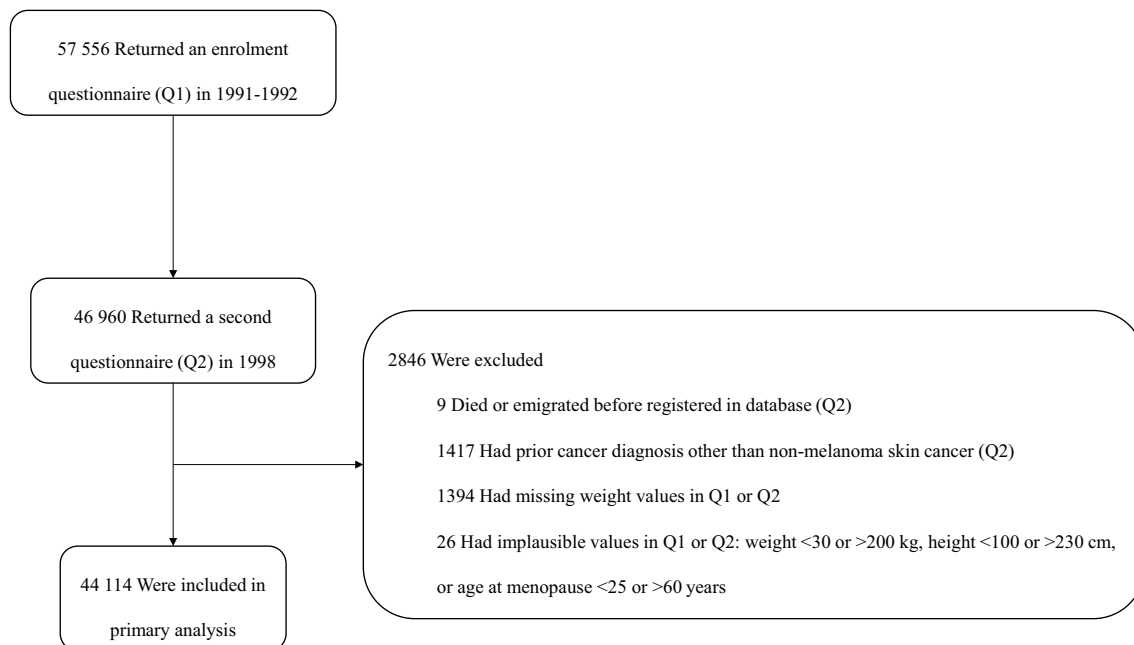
57 556 Returned an enrolment questionnaire (Q1) in 1991-1992

46 960 Returned a second questionnaire (Q2) in 1998

2846 Were excluded

9 Died or emigrated before registered in database (Q2)

1417 Had prior cancer diagnosis other than non-melanoma skin cancer (Q2)

1394 Had missing weight values in Q1 or Q2

26 Had implausible values in Q1 or Q2: weight <30 or >200 kg, height <100 or >230 cm, or age at menopause <25 or >60 years

44 114 Were included in primary analysis